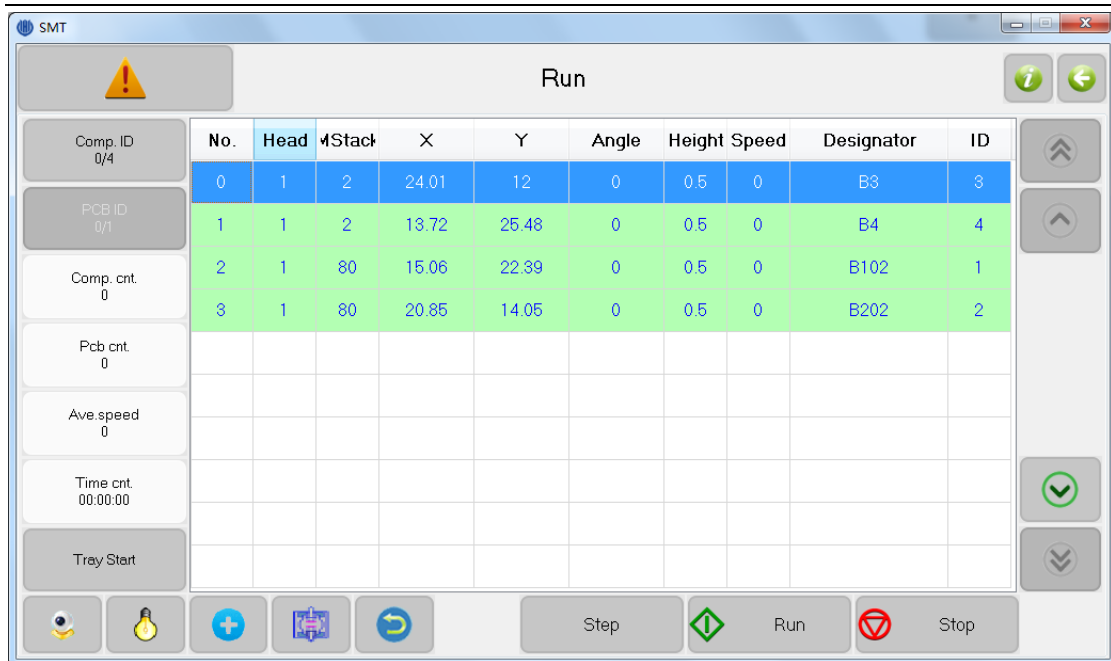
SMT

Run

Comp. ID
0/4

PCB ID
0/1

Comp. cnt.
0

Pcb cnt.
0

Ave.speed
0

Time cnt.
00:00:00

Tray Start

| No. | Head | ɱStack | X | Y | Angle | Height | Speed | Designator | ID |
|---|---|---|---|---|---|---|---|---|---|
| 0 | 1 | 2 | 24.01 | 12 | 0 | 0.5 | 0 | B3 | 3 |
| 1 | 1 | 2 | 13.72 | 25.48 | 0 | 0.5 | 0 | B4 | 4 |
| 2 | 1 | 80 | 15.06 | 22.39 | 0 | 0.5 | 0 | B102 | 1 |
| 3 | 1 | 80 | 20.85 | 14.05 | 0 | 0.5 | 0 | B202 | 2 |

Step

Run

Stop